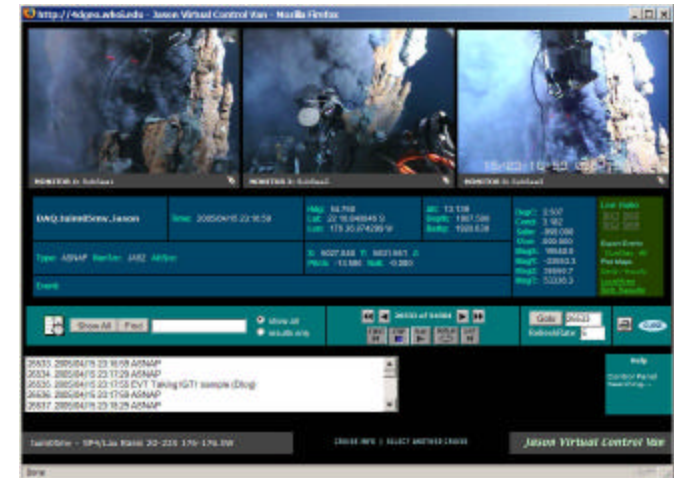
http://4dgeo.whoi.edu - Jason Virtual Control Van - Mozilla Firefox

MONITOR A: Subcam1
MONITOR B: Subcam2
MONITOR C: Subcam3

DAQ.tui.ml05mv.Jason
Time: 2005/04/15 23:16:58
Hdg: 52.710
Lat: 22 10.04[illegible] S
Lon: 176 30.074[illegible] W
Alt: 13.130
Depth: 1867.586
Bathy: 1920.636
Type: ASNAP
Vehicle: JAS2
X: 6027.834
Y: 6831.951
Pitch: -13.550
Roll: -0.880
Event:
Dop1: 2.507
Cond: 3.182
Salin: .000.000
Wsw: .000.000
Wegt1: 19568.0
Wegt2: -20050.3
Wegt3: 26960.7
Wegt4: 53330.3
Live Video
Event Events
Plot Maps
Show All
Find
show all
results only
26533 of 54984
Goto
26533
Refresh Rate
26533. 2005/04/15 23:16:58 ASNAP
26534. 2005/04/15 23:17:29 ASNAP
26535. 2005/04/15 23:17:58 EVT Taking IGT1 sample (Dlog)
26536. 2005/04/15 23:17:58 ASNAP
26537. 2005/04/15 23:18:29 ASNAP
Help
Control Panel
tui.ml05mv - SP4/Lau Basin 20-22S 176-178.5W
CRUISE INFO | SELECT ANOTHER CRUISE
Jason Virtual Control Van
Done